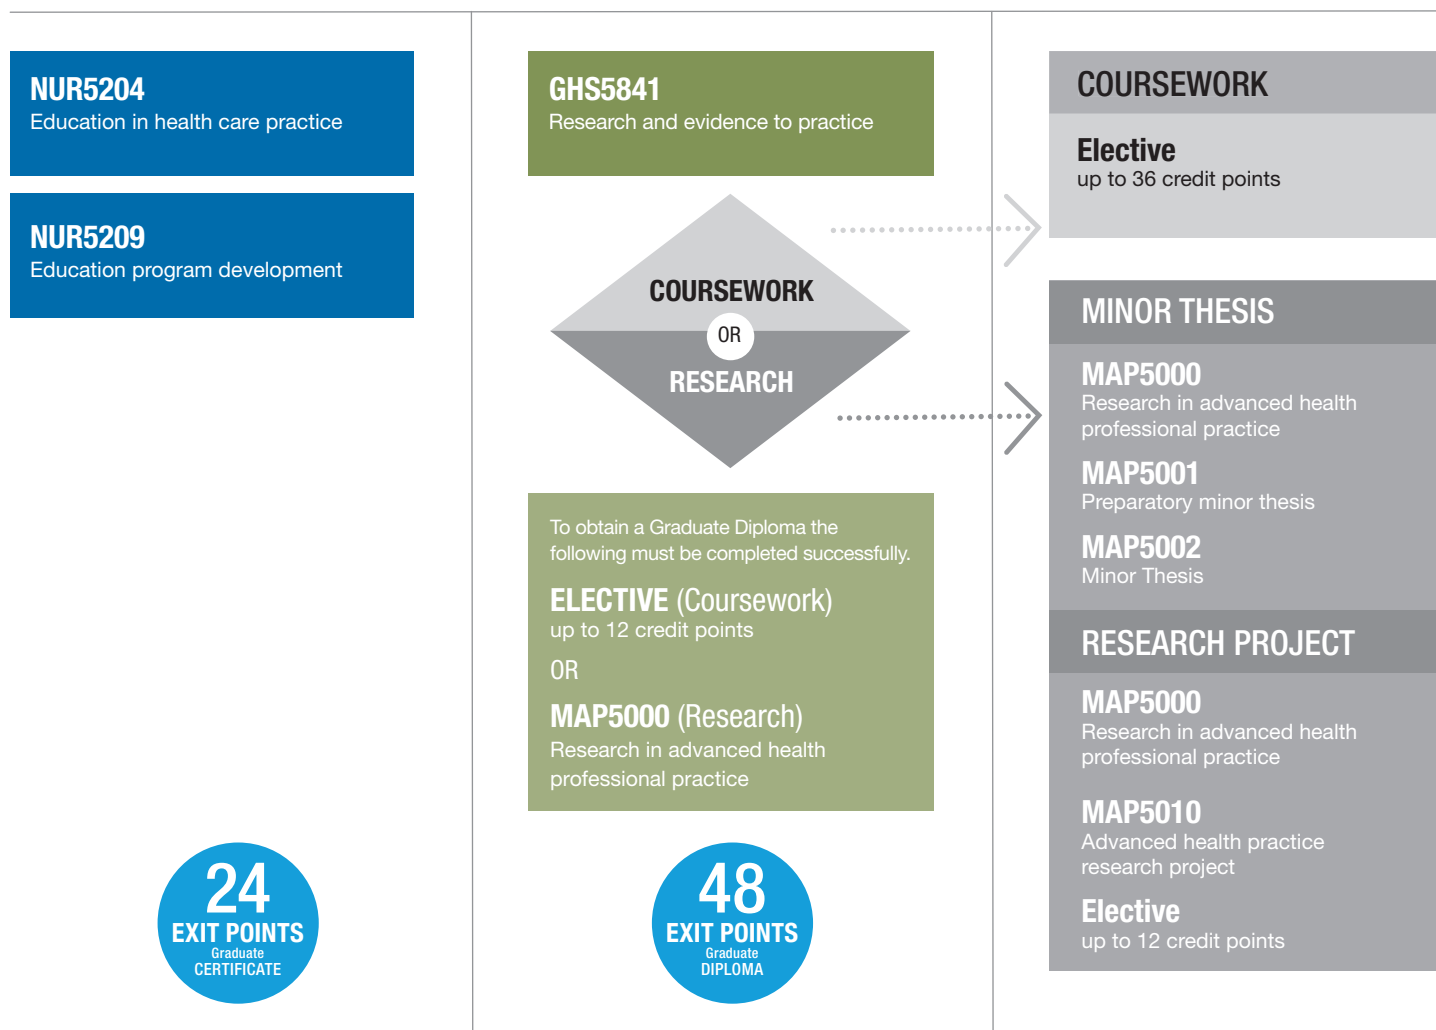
NUR5204
Education in health care practice

NUR5209
Education program development

24
EXIT POINTS
Graduate
CERTIFICATE

GHS5841
Research and evidence to practice

COURSEWORK
OR
RESEARCH

To obtain a Graduate Diploma the following must be completed successfully.

ELECTIVE (Coursework)
up to 12 credit points

OR

MAP5000 (Research)
Research in advanced health professional practice

48
EXIT POINTS
Graduate
DIPLOMA

COURSEWORK

Elective
up to 36 credit points

MINOR THESIS

MAP5000
Research in advanced health professional practice

MAP5001
Preparatory minor thesis

MAP5002
Minor Thesis

RESEARCH PROJECT

MAP5000
Research in advanced health professional practice

MAP5010
Advanced health practice research project

Elective
up to 12 credit points